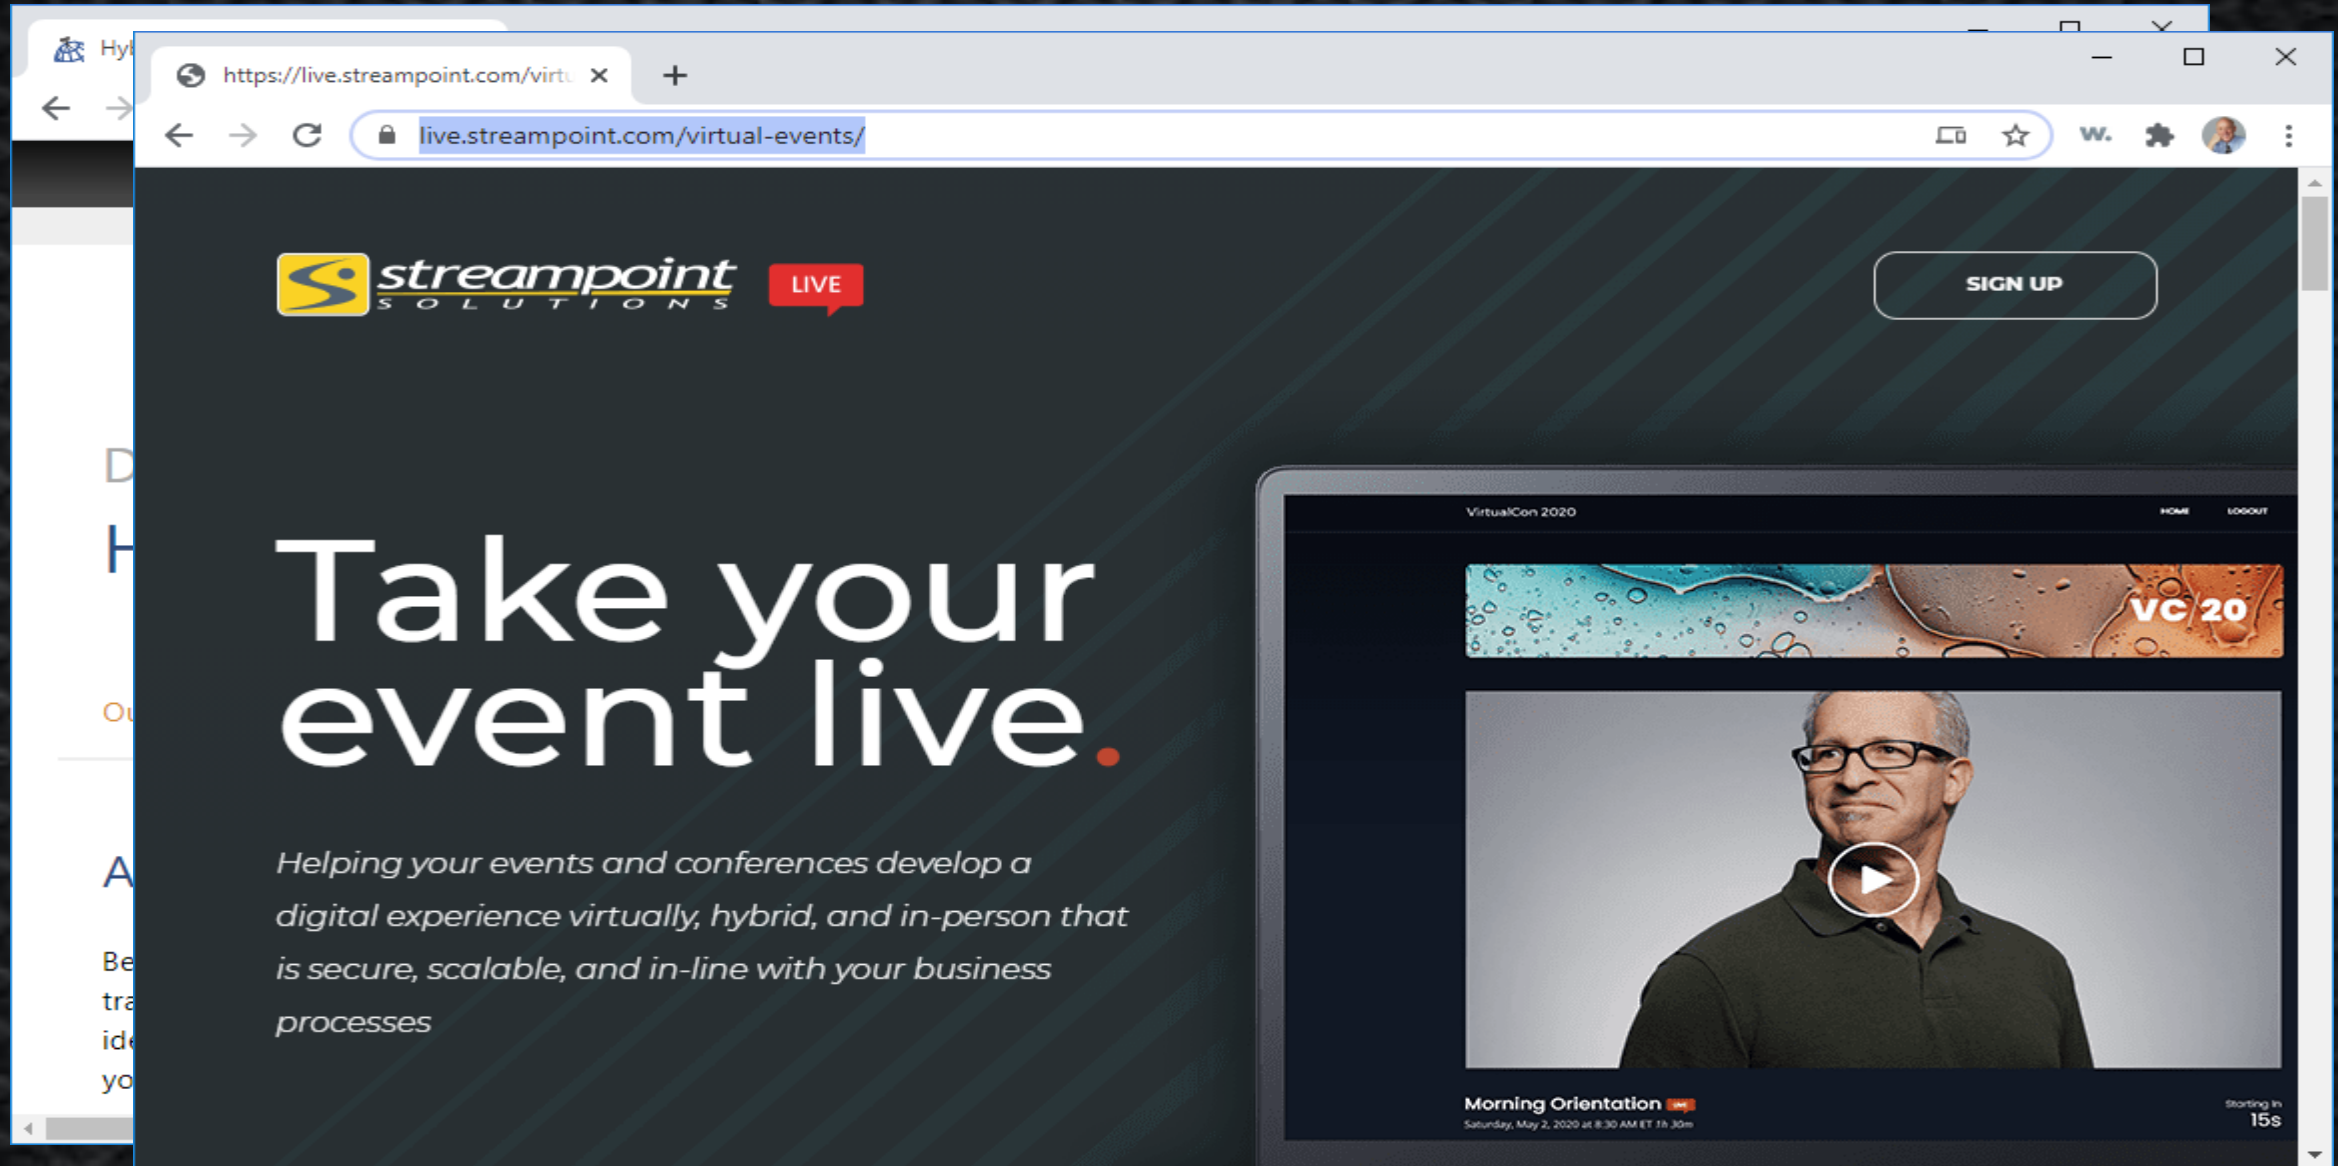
Hyl

D

H

Ou

A

Be
tra
ide
yo

https://live.streampoint.com/virtu ×

+

live.streampoint.com/virtual-events/

W.

streampoint SOLUTIONS

LIVE

SIGN UP

Take your event live.

Helping your events and conferences develop a digital experience virtually, hybrid, and in-person that is secure, scalable, and in-line with your business processes

VirtualCon 2020

HOME

LOGOUT

VC 20

Morning Orientation

Saturday, May 2, 2020 at 8:30 AM ET 1h 30m

Starting in

15s